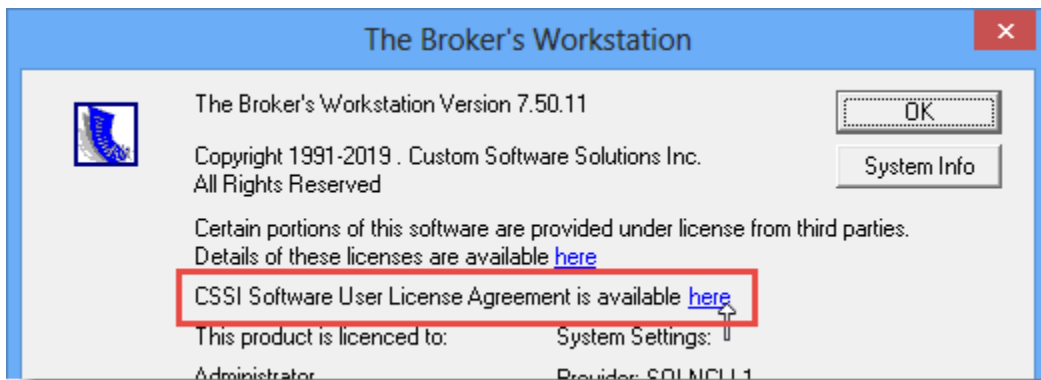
The Broker's Workstation

The Broker's Workstation Version 7.50.11

OK

System Info

Copyright 1991-2019 . Custom Software Solutions Inc.
All Rights Reserved

Certain portions of this software are provided under license from third parties. Details of these licenses are available here

CSSI Software User License Agreement is available here

This product is licenced to:

System Settings:

Administrator

Provider: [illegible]